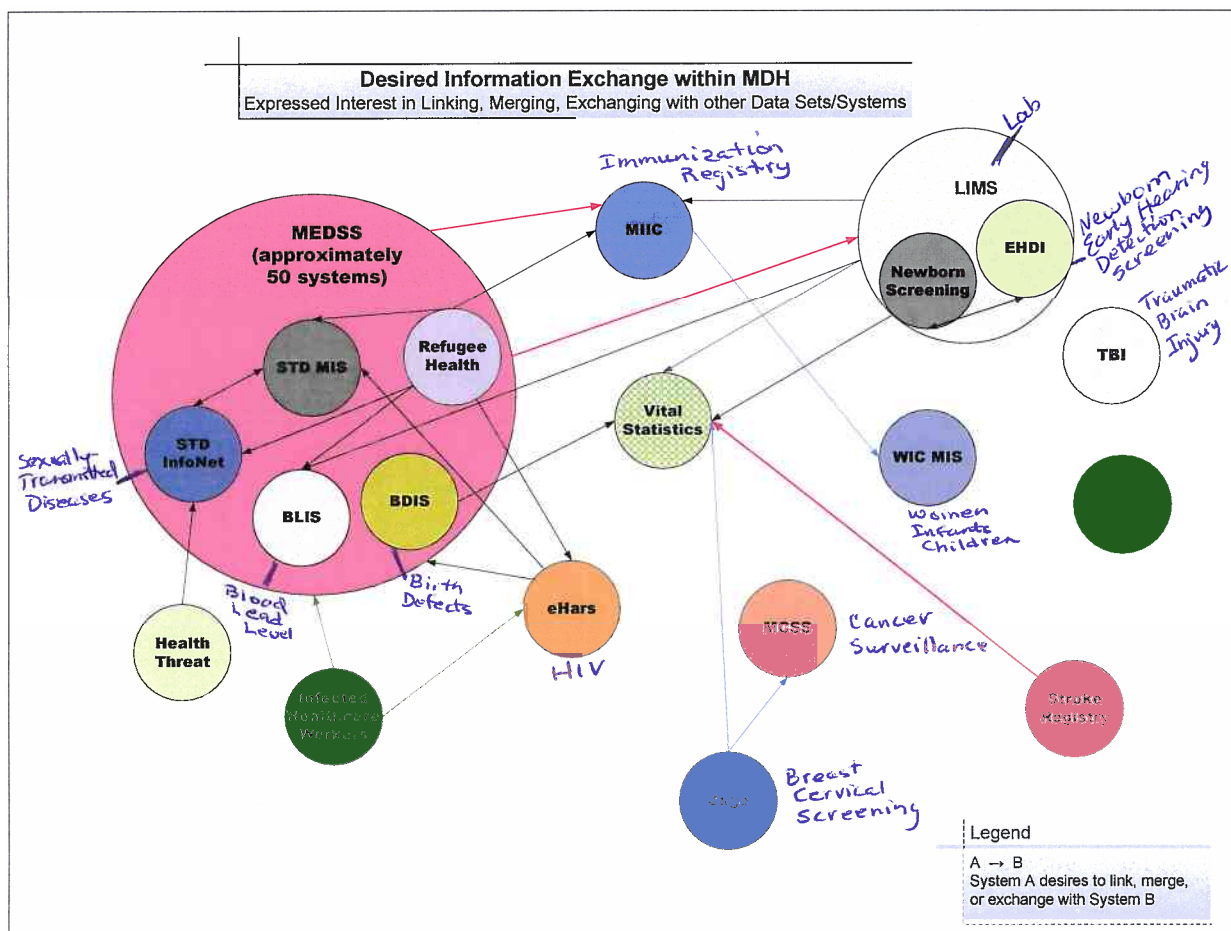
Desired Information Exchange within MDH
Expressed Interest in Linking, Merging, Exchanging with other Data Sets/Systems

Immunization Registry

MIIC

Lab

LIMS

Newborn Early Hearing Detection Screening

EHDI

Newborn Screening

MEDSS (approximately 50 systems)

STD MIS

Refugee Health

STD InfoNet

Sexually Transmitted Diseases

BLIS

BDIS

Vital Statistics

Traumatic Brain Injury

TBI

WIC MIS

Women Infants Children

Blood Lead Level

Birth Defects

eHars

HIV

MCSS

Cancer Surveillance

Health Threat

Infected Healthcare Workers

Stroke Registry

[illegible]

Breast Cervical Screening

Legend
A → B
System A desires to link, merge, or exchange with System B